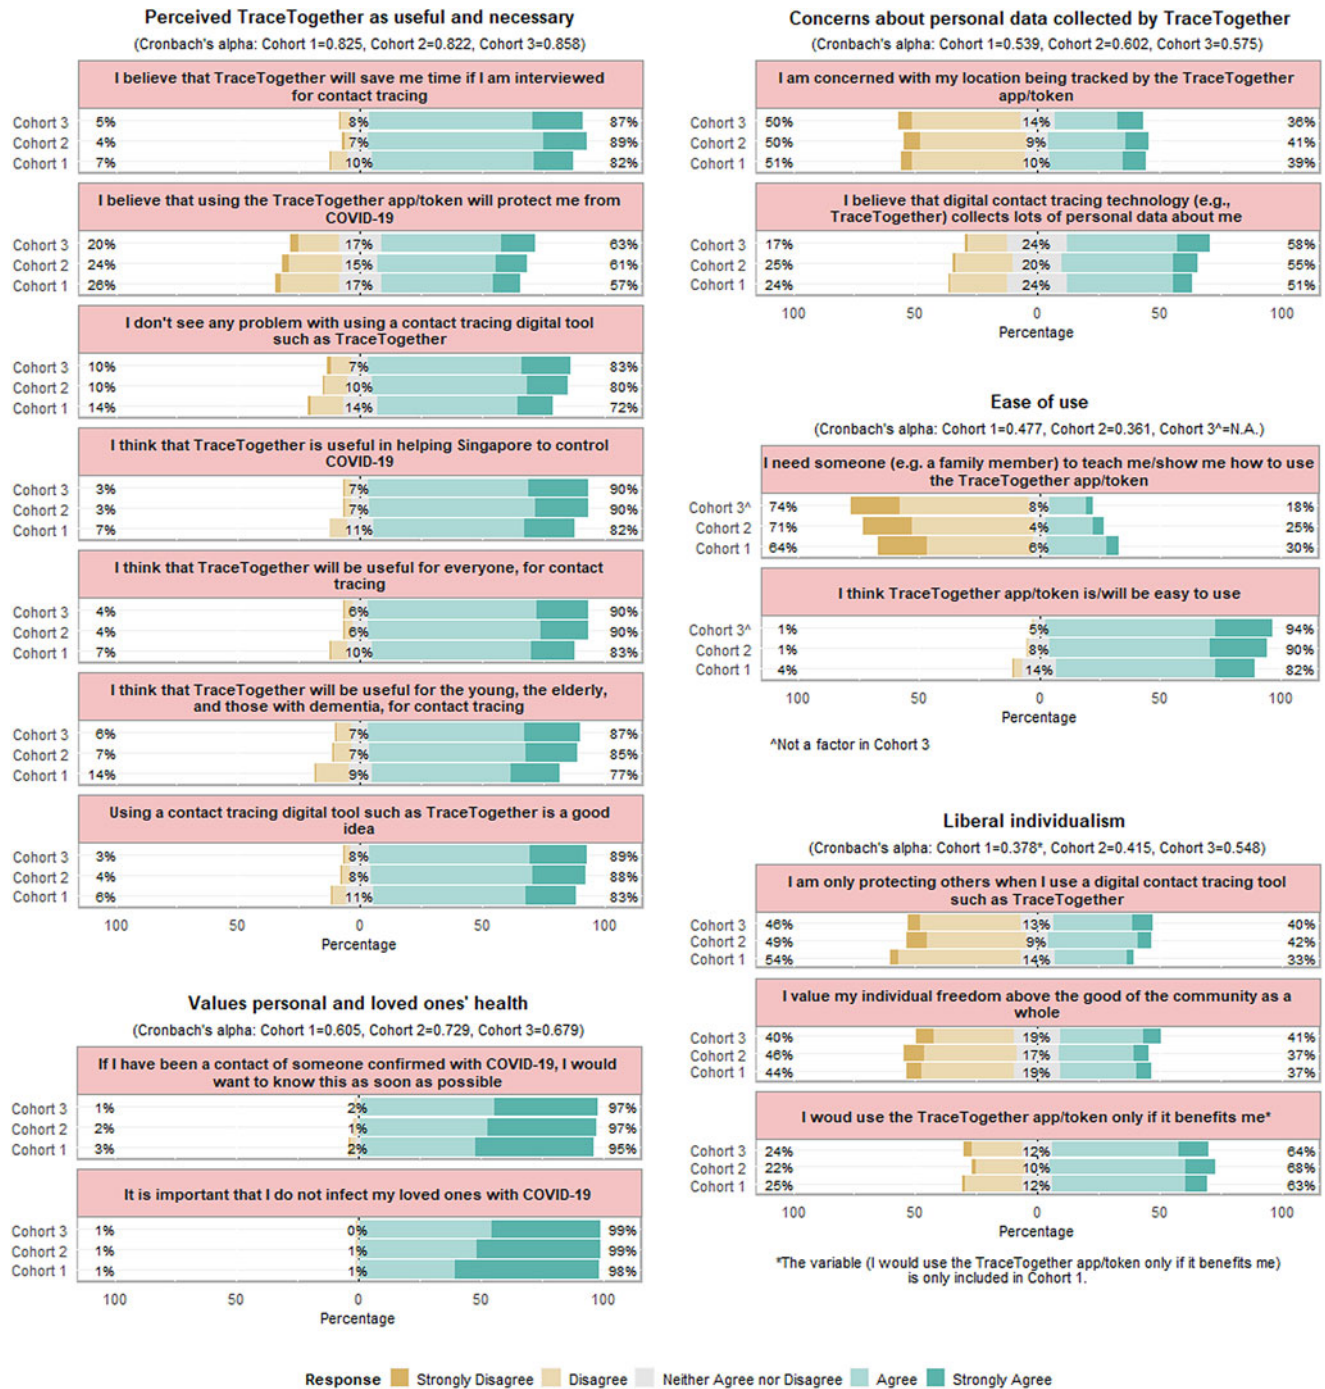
Perceived TraceTogether as useful and necessary
(Cronbach's alpha: Cohort 1=0.825, Cohort 2=0.822, Cohort 3=0.858)

I believe that TraceTogether will save me time if I am interviewed for contact tracing
Cohort 3 5% 8% 87%
Cohort 2 4% 7% 89%
Cohort 1 7% 10% 82%

I believe that using the TraceTogether app/token will protect me from COVID-19
Cohort 3 20% 17% 63%
Cohort 2 24% 15% 61%
Cohort 1 26% 17% 57%

I don't see any problem with using a contact tracing digital tool such as TraceTogether
Cohort 3 10% 7% 83%
Cohort 2 10% 10% 80%
Cohort 1 14% 14% 72%

I think that TraceTogether is useful in helping Singapore to control COVID-19
Cohort 3 3% 7% 90%
Cohort 2 3% 7% 90%
Cohort 1 7% 11% 82%

I think that TraceTogether will be useful for everyone, for contact tracing
Cohort 3 4% 6% 90%
Cohort 2 4% 6% 90%
Cohort 1 7% 10% 83%

I think that TraceTogether will be useful for the young, the elderly, and those with dementia, for contact tracing
Cohort 3 6% 7% 87%
Cohort 2 7% 7% 85%
Cohort 1 14% 9% 77%

Using a contact tracing digital tool such as TraceTogether is a good idea
Cohort 3 3% 8% 89%
Cohort 2 4% 8% 88%
Cohort 1 6% 11% 83%

100 50 0 50 100
Percentage

Values personal and loved ones' health
(Cronbach's alpha: Cohort 1=0.605, Cohort 2=0.729, Cohort 3=0.679)

If I have been a contact of someone confirmed with COVID-19, I would want to know this as soon as possible
Cohort 3 1% 2% 97%
Cohort 2 2% 1% 97%
Cohort 1 3% 2% 95%

It is important that I do not infect my loved ones with COVID-19
Cohort 3 1% 0% 99%
Cohort 2 1% 1% 99%
Cohort 1 1% 1% 98%

100 50 0 50 100
Percentage

Concerns about personal data collected by TraceTogether
(Cronbach's alpha: Cohort 1=0.539, Cohort 2=0.602, Cohort 3=0.575)

I am concerned with my location being tracked by the TraceTogether app/token
Cohort 3 50% 14% 36%
Cohort 2 50% 9% 41%
Cohort 1 51% 10% 39%

I believe that digital contact tracing technology (e.g., TraceTogether) collects lots of personal data about me
Cohort 3 17% 24% 58%
Cohort 2 25% 20% 55%
Cohort 1 24% 24% 51%

100 50 0 50 100
Percentage

Ease of use
(Cronbach's alpha: Cohort 1=0.477, Cohort 2=0.361, Cohort 3^=N.A.)

I need someone (e.g. a family member) to teach me/show me how to use the TraceTogether app/token
Cohort 3^ 74% 8% 18%
Cohort 2 71% 4% 25%
Cohort 1 64% 6% 30%

I think TraceTogether app/token is/will be easy to use
Cohort 3^ 1% 5% 94%
Cohort 2 1% 8% 90%
Cohort 1 4% 14% 82%

100 50 0 50 100
Percentage

^Not a factor in Cohort 3

Liberal individualism
(Cronbach's alpha: Cohort 1=0.378*, Cohort 2=0.415, Cohort 3=0.548)

I am only protecting others when I use a digital contact tracing tool such as TraceTogether
Cohort 3 46% 13% 40%
Cohort 2 49% 9% 42%
Cohort 1 54% 14% 33%

I value my individual freedom above the good of the community as a whole
Cohort 3 40% 19% 41%
Cohort 2 46% 17% 37%
Cohort 1 44% 19% 37%

I woud use the TraceTogether app/token only if it benefits me*
Cohort 3 24% 12% 64%
Cohort 2 22% 10% 68%
Cohort 1 25% 12% 63%

100 50 0 50 100
Percentage

*The variable (I would use the TraceTogether app/token only if it benefits me) is only included in Cohort 1.

Response Strongly Disagree Disagree Neither Agree nor Disagree Agree Strongly Agree